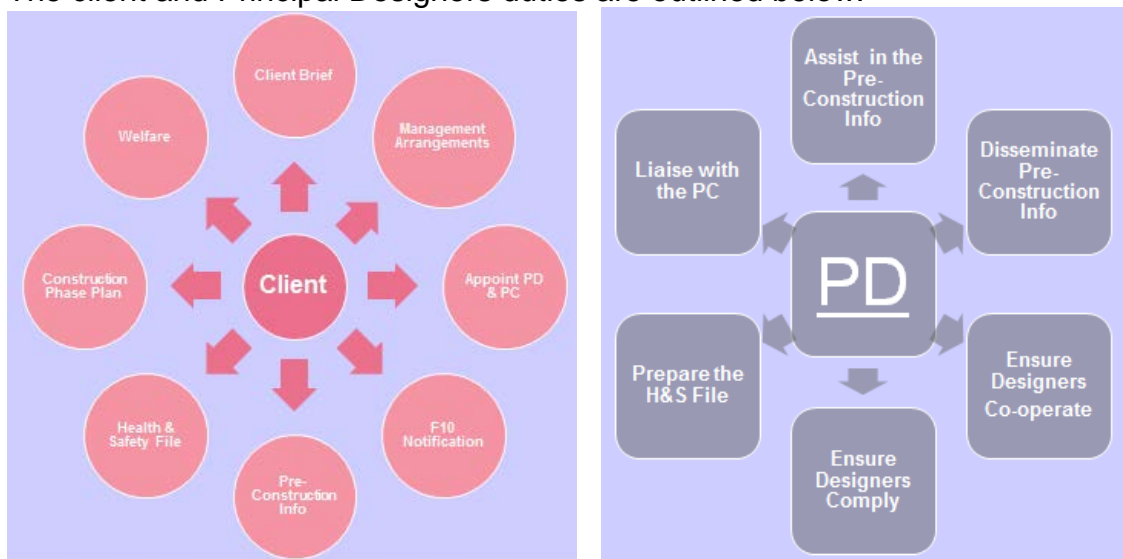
The client and Principal Designers duties are outlined below.

Client Brief

Welfare

Management Arrangements

Construction Phase Plan

Client

Appoint PD & PC

Health & Safety File

F10 Notification

Pre-Construction Info

Assist in the Pre-Construction Info

Liaise with the PC

Disseminate Pre-Construction Info

PD

Prepare the H&S File

Ensure Designers Co-operate

Ensure Designers Comply